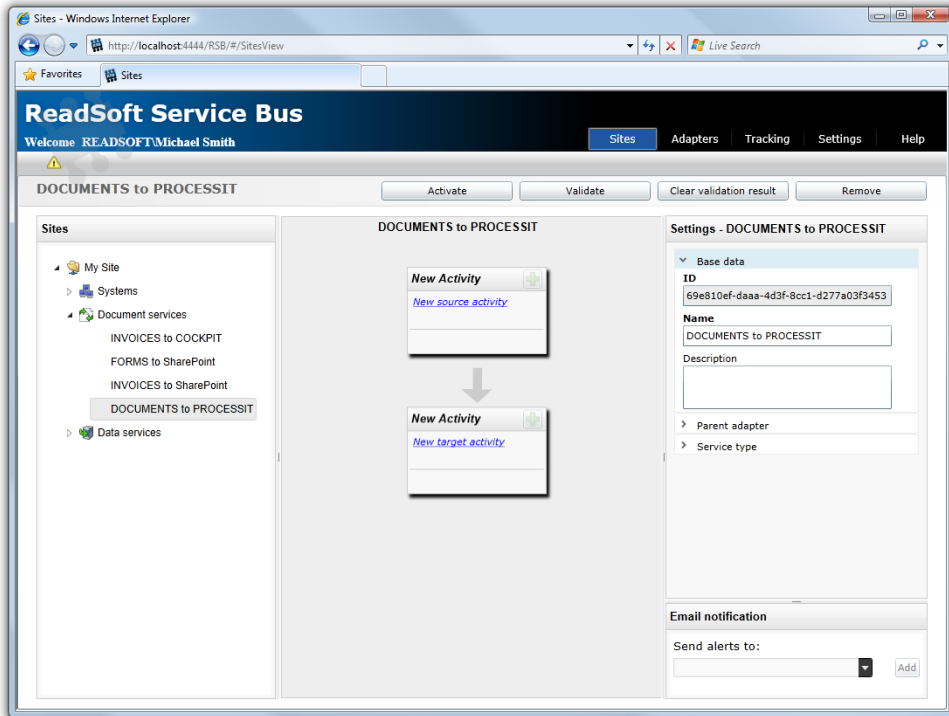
Sites - Windows Internet Explorer

http://localhost:4444/RSB/#/SitesView

Live Search

Favorites

Sites

ReadSoft Service Bus

Welcome READSOFT\Michael Smith

Sites Adapters Tracking Settings Help

DOCUMENTS to PROCESSIT

Activate Validate Clear validation result Remove

Sites

My Site

Systems

Document services

INVOICES to COCKPIT

FORMS to SharePoint

INVOICES to SharePoint

DOCUMENTS to PROCESSIT

Data services

DOCUMENTS to PROCESSIT

New Activity

New source activity

New Activity

New target activity

Settings - DOCUMENTS to PROCESSIT

Base data

ID

69e810ef-daaa-4d3f-8cc1-d277a03f3453

Name

DOCUMENTS to PROCESSIT

Description

Parent adapter

Service type

Email notification

Send alerts to:

Add